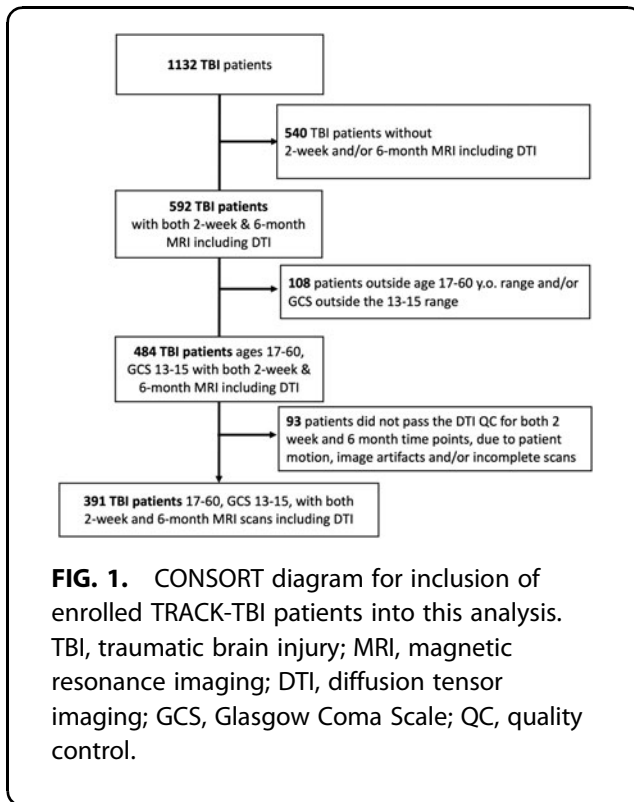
1132 TBI patients

540 TBI patients without 2-week and/or 6-month MRI including DTI

592 TBI patients with both 2-week & 6-month MRI including DTI

108 patients outside age 17-60 y.o. range and/or GCS outside the 13-15 range

484 TBI patients ages 17-60, GCS 13-15 with both 2-week & 6-month MRI including DTI

93 patients did not pass the DTI QC for both 2 week and 6 month time points, due to patient motion, image artifacts and/or incomplete scans

391 TBI patients 17-60, GCS 13-15, with both 2-week and 6-month MRI scans including DTI

FIG. 1. CONSORT diagram for inclusion of enrolled TRACK-TBI patients into this analysis. TBI, traumatic brain injury; MRI, magnetic resonance imaging; DTI, diffusion tensor imaging; GCS, Glasgow Coma Scale; QC, quality control.